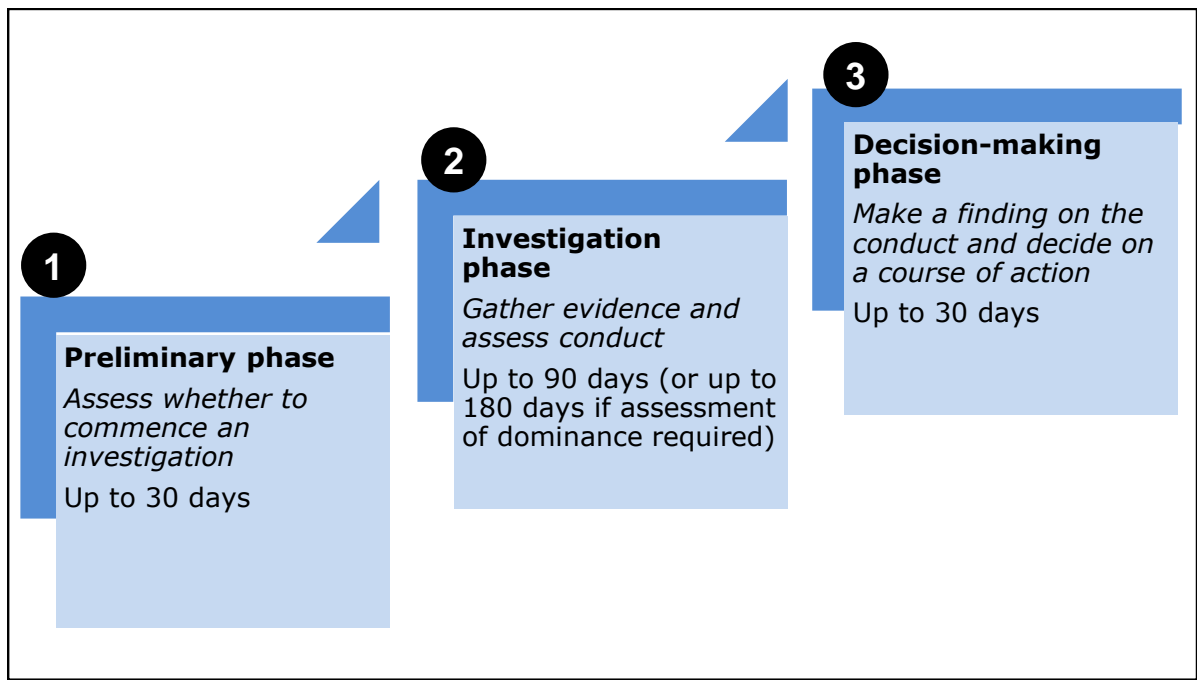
1

Preliminary phase

*Assess whether to commence an investigation*

Up to 30 days

2

Investigation phase

*Gather evidence and assess conduct*

Up to 90 days (or up to 180 days if assessment of dominance required)

3

Decision-making phase

*Make a finding on the conduct and decide on a course of action*

Up to 30 days